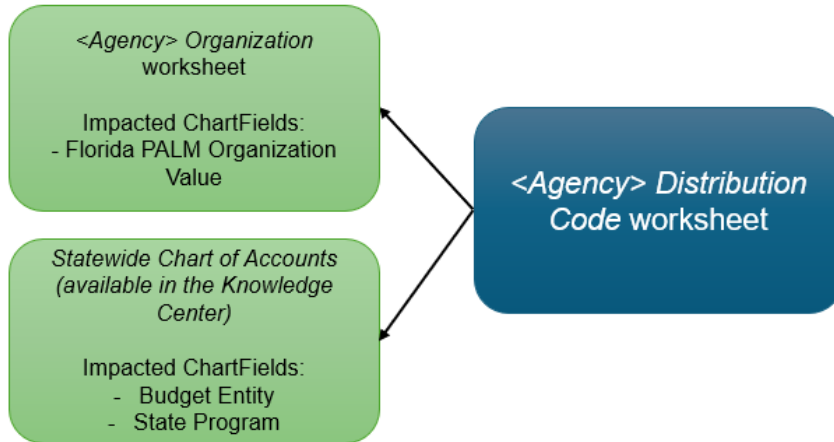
<Agency> Organization worksheet

Impacted ChartFields:
- Florida PALM Organization Value

Statewide Chart of Accounts (available in the Knowledge Center)

Impacted ChartFields:
- Budget Entity
- State Program

<Agency> Distribution Code worksheet